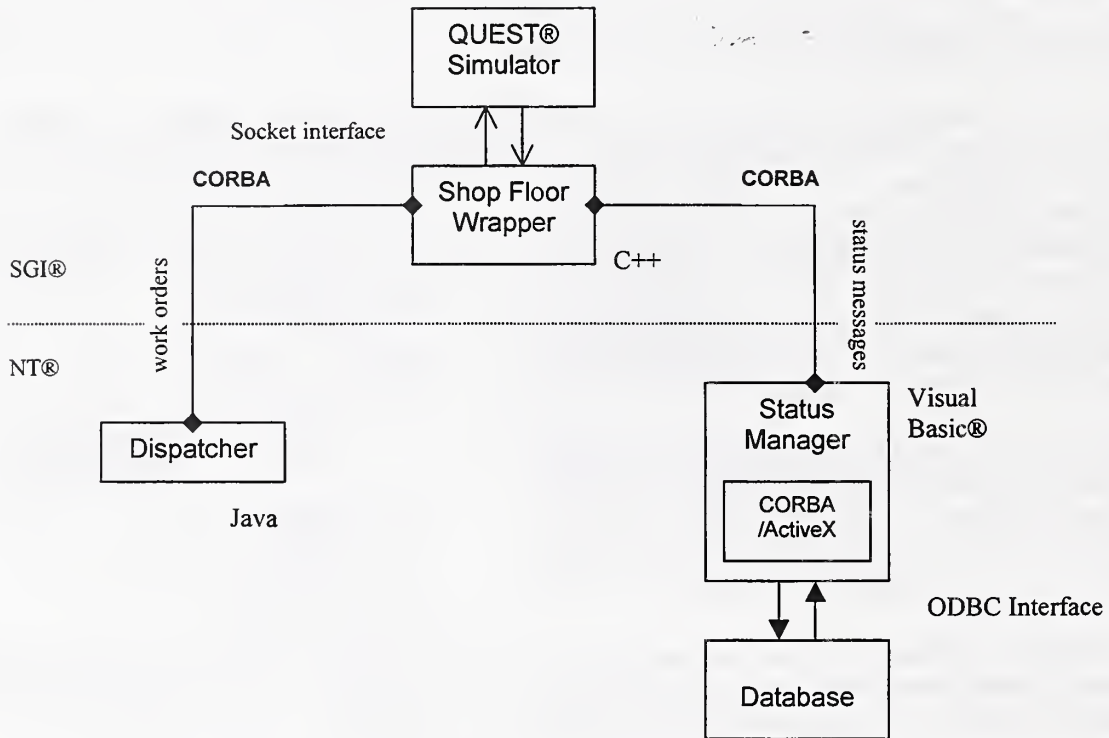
QUEST®
Simulator

Socket interface

CORBA

Shop Floor
Wrapper

CORBA

status messages

SGI®

work orders

C++

NT®

Status
Manager

Visual
Basic®

Dispatcher

CORBA
/ActiveX

Java

ODBC Interface

Database